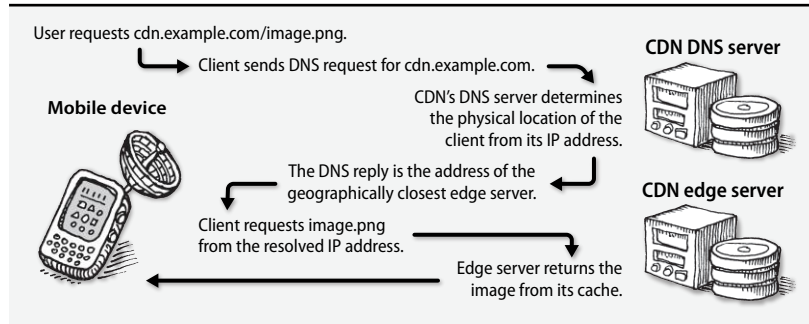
User requests cdn.example.com/image.png.

Client sends DNS request for cdn.example.com.

CDN DNS server

Mobile device

CDN's DNS server determines the physical location of the client from its IP address.

The DNS reply is the address of the geographically closest edge server.

CDN edge server

Client requests image.png from the resolved IP address.

Edge server returns the image from its cache.